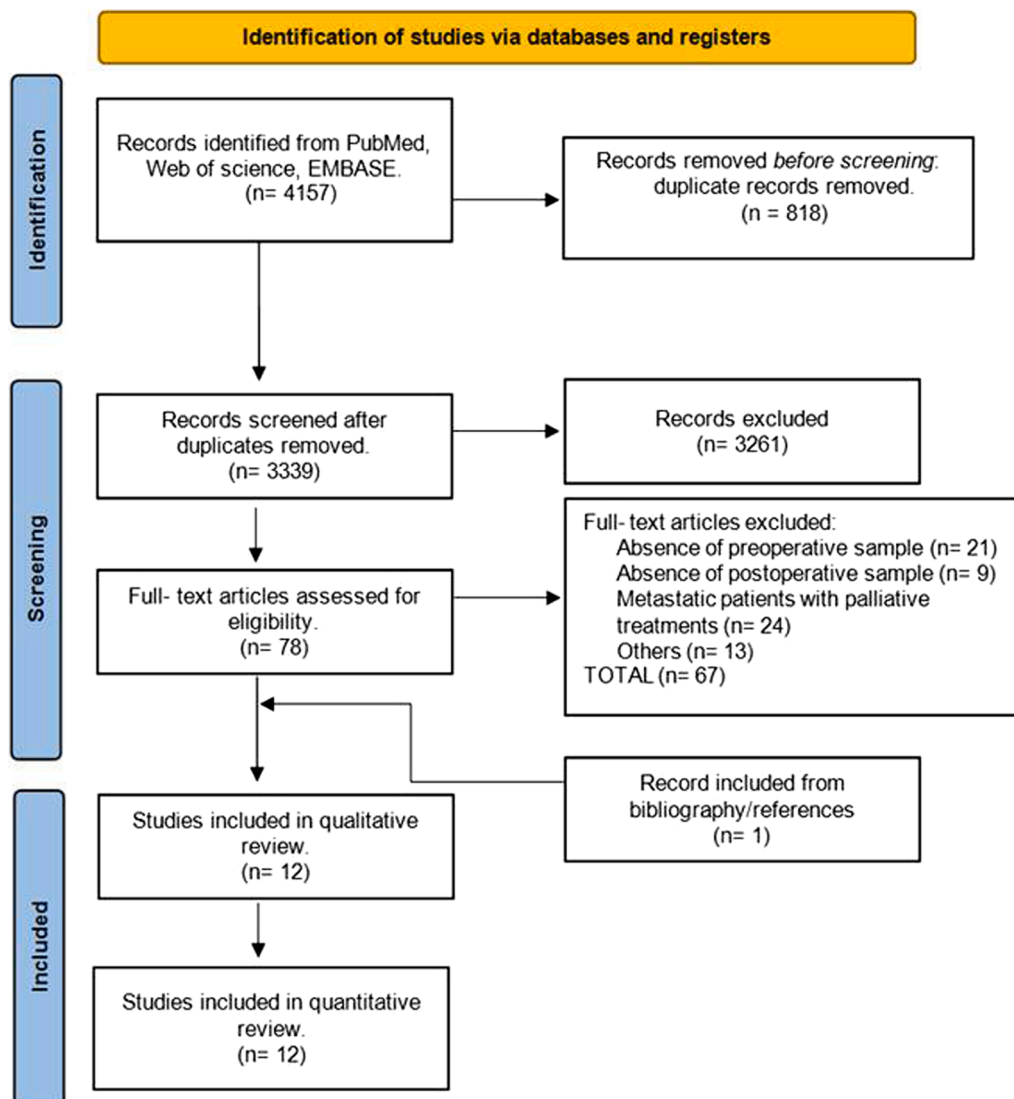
Identification of studies via databases and registers

Identification

Records identified from PubMed, Web of science, EMBASE. (n= 4157)

Records removed *before screening*: duplicate records removed. (n = 818)

Screening

Records screened after duplicates removed. (n= 3339)

Records excluded (n= 3261)

Full- text articles assessed for eligibility. (n= 78)

Full- text articles excluded:
Absence of preoperative sample (n= 21)
Absence of postoperative sample (n= 9)
Metastatic patients with palliative treatments (n= 24)
Others (n= 13)
TOTAL (n= 67)

Record included from bibliography/references (n= 1)

Included

Studies included in qualitative review. (n= 12)

Studies included in quantitative review. (n= 12)